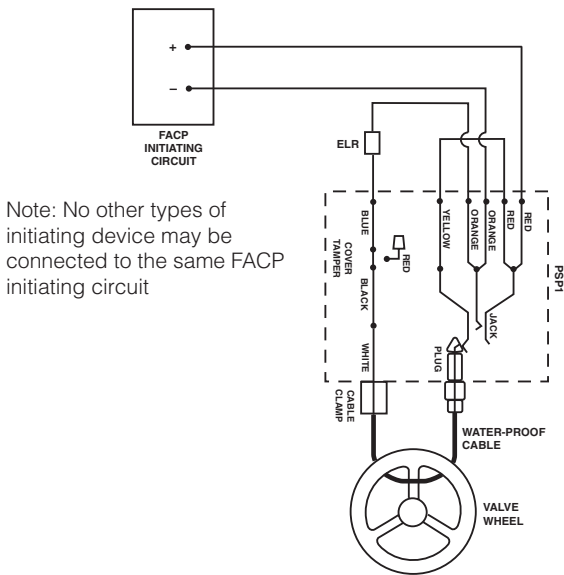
+
–
FACP INITIATING CIRCUIT

ELR

Note: No other types of initiating device may be connected to the same FACP initiating circuit

BLUE
COVER TAMPER
RED
BLACK
WHITE
YELLOW
ORANGE
ORANGE
RED
RED
PSP1
JACK
PLUG
CABLE CLAMP
WATER-PROOF CABLE
VALVE WHEEL